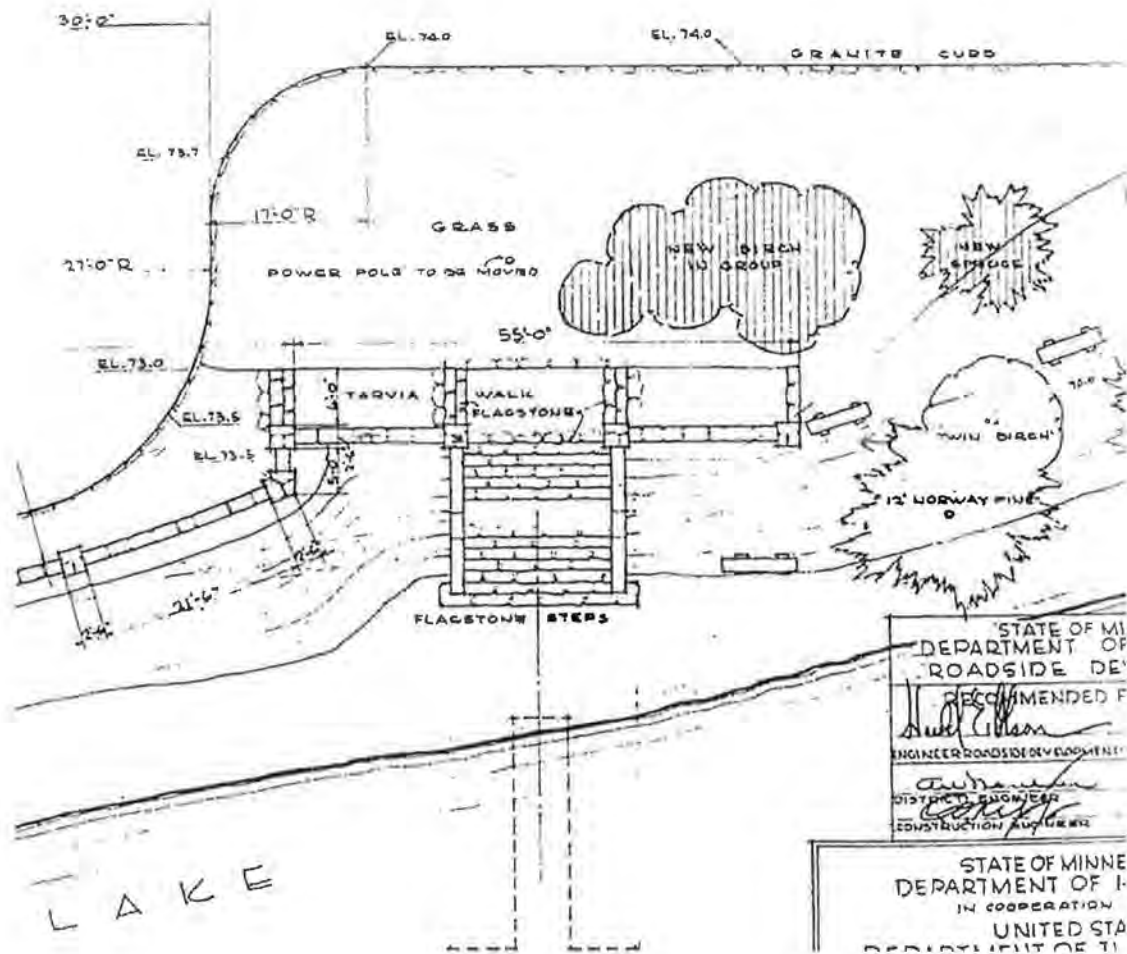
30'-0"

EL. 74.0

EL. 74.0

GRANITE CURB

EL. 73.7

17'-0" R

GRASS

NEW BIRCH IN GROUP

NEW SPRUCE

27'-0" R

POWER POLE TO BE MOVED

55'-0"

EL. 73.0

TARVIA

WALK FLAGSTONE

EL. 73.5

EL. 73.5

"TWIN BIRCH"

12' NORWAY PINE

21'-6"

FLAGSTONE STEPS

STATE OF MI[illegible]
DEPARTMENT OF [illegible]
ROADSIDE DEV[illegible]

RECOMMENDED F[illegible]

ENGINEER ROADSIDE DEVELOPMENT

DISTRICT ENGINEER

CONSTRUCTION ENGINEER

STATE OF MINNE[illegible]
DEPARTMENT OF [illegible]
IN COOPERATION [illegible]
UNITED STA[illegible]
DEPARTMENT OF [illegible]

L A K E